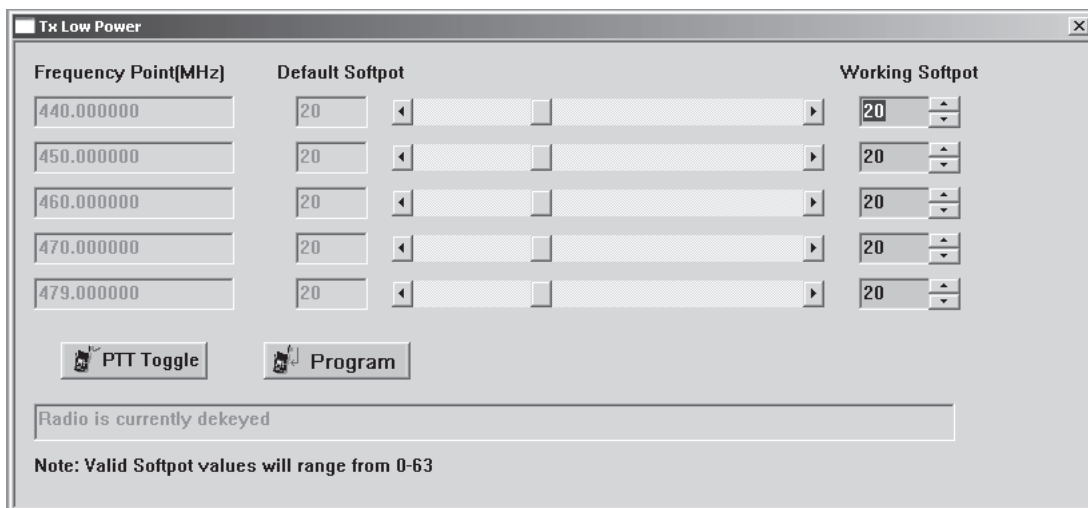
Tx Low Power

| Frequency Point(MHz) | Default Softpot | Working Softpot |
|---|---|---|
| 440.000000 | 20 | 20 |
| 450.000000 | 20 | 20 |
| 460.000000 | 20 | 20 |
| 470.000000 | 20 | 20 |
| 479.000000 | 20 | 20 |

PTT Toggle

Program

Radio is currently dekeyed

Note: Valid Softpot values will range from 0-63